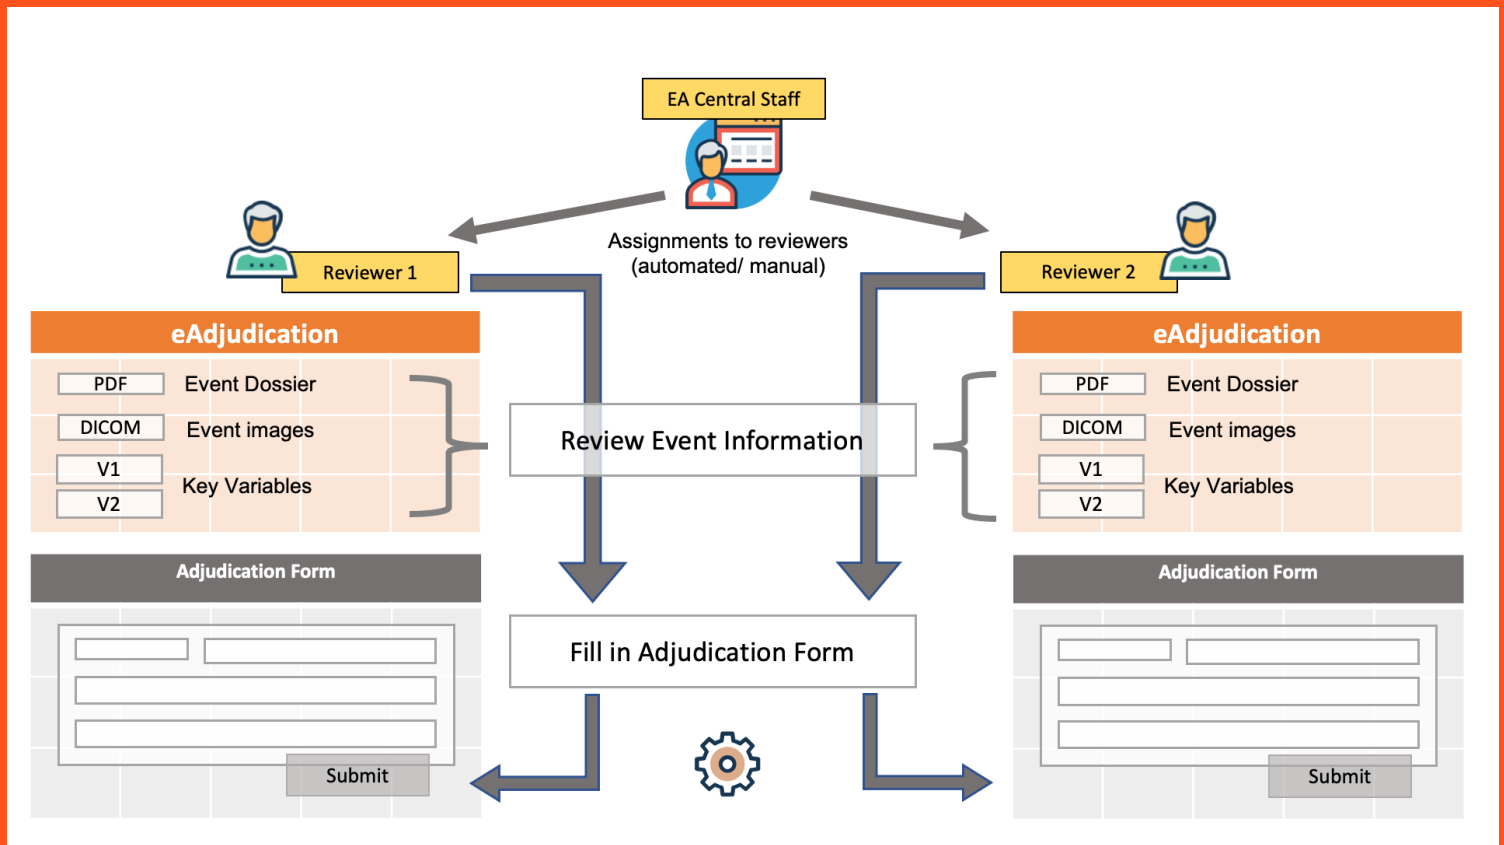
EA Central Staff

Assignments to reviewers (automated/ manual)

Reviewer 1

Reviewer 2

eAdjudication

PDF Event Dossier

DICOM Event images

V1

V2

Key Variables

Adjudication Form

Submit

Review Event Information

Fill in Adjudication Form

eAdjudication

PDF Event Dossier

DICOM Event images

V1

V2

Key Variables

Adjudication Form

Submit